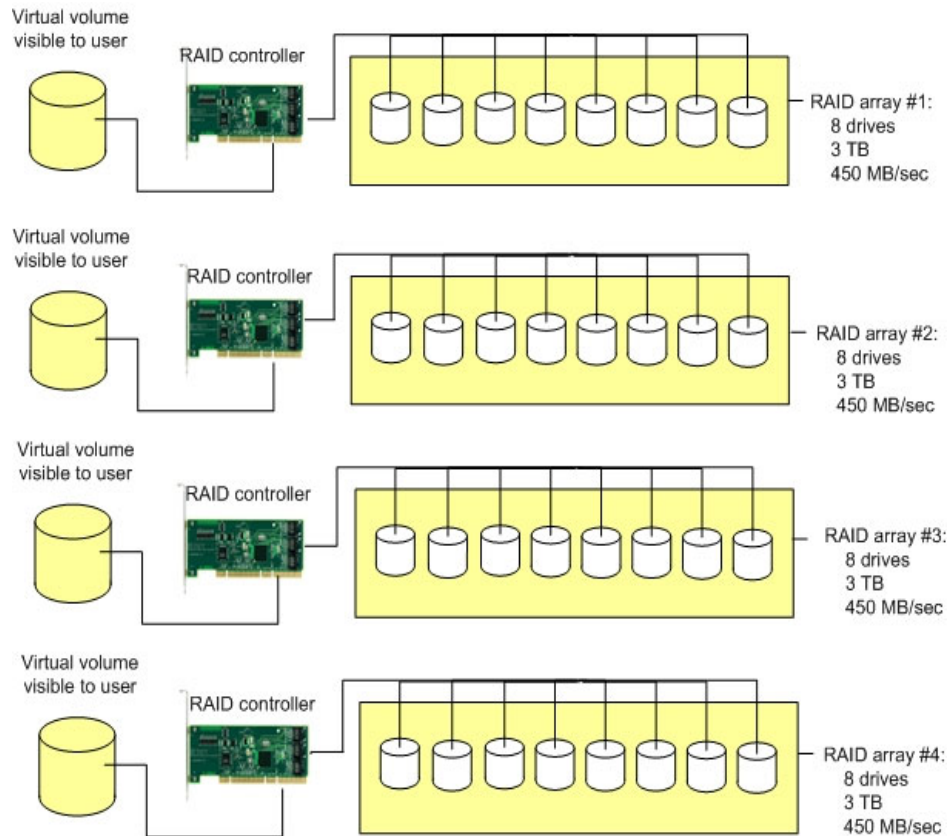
Virtual volume visible to user

RAID controller

RAID array #1:
8 drives
3 TB
450 MB/sec

Virtual volume visible to user

RAID controller

RAID array #2:
8 drives
3 TB
450 MB/sec

Virtual volume visible to user

RAID controller

RAID array #3:
8 drives
3 TB
450 MB/sec

Virtual volume visible to user

RAID controller

RAID array #4:
8 drives
3 TB
450 MB/sec